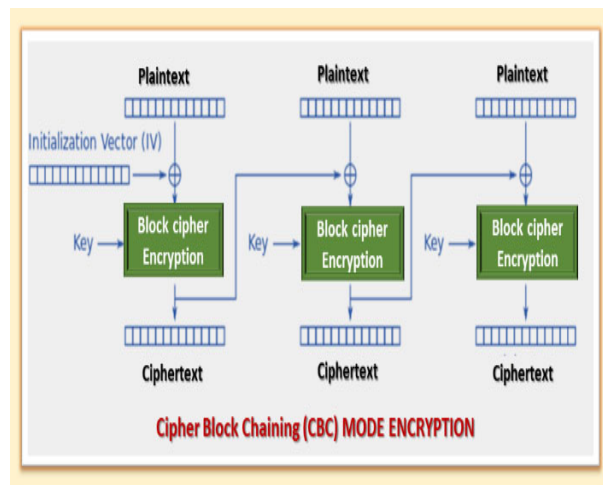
Plaintext

Plaintext

Plaintext

Initialization Vector (IV)

Key

Block cipher Encryption

Key

Block cipher Encryption

Key

Block cipher Encryption

Ciphertext

Ciphertext

Ciphertext

Cipher Block Chaining (CBC) MODE ENCRYPTION